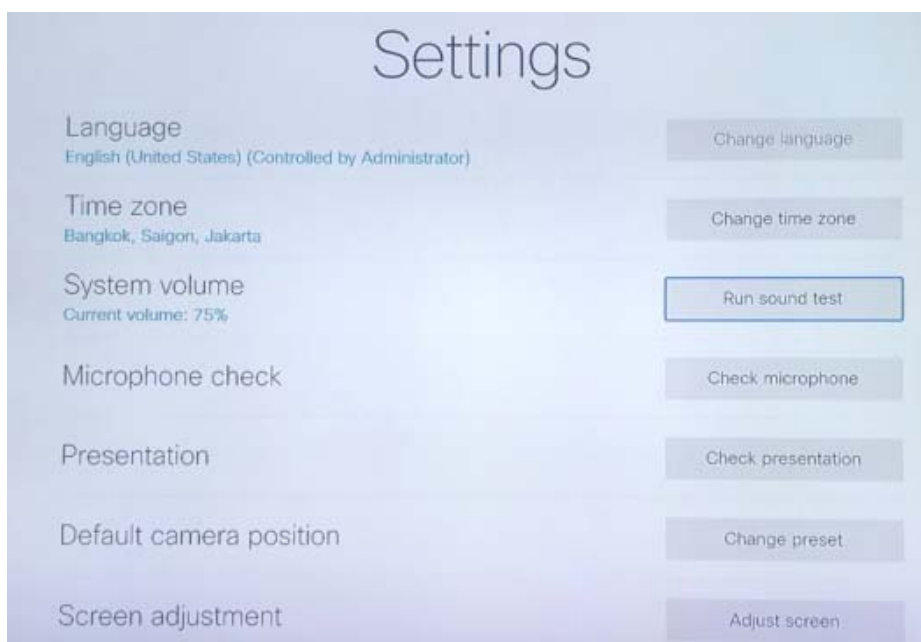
Settings

Language
English (United States) (Controlled by Administrator)

Change language

Time zone
Bangkok, Saigon, Jakarta

Change time zone

System volume
Current volume: 75%

Run sound test

Microphone check

Check microphone

Presentation

Check presentation

Default camera position

Change preset

Screen adjustment

Adjust screen